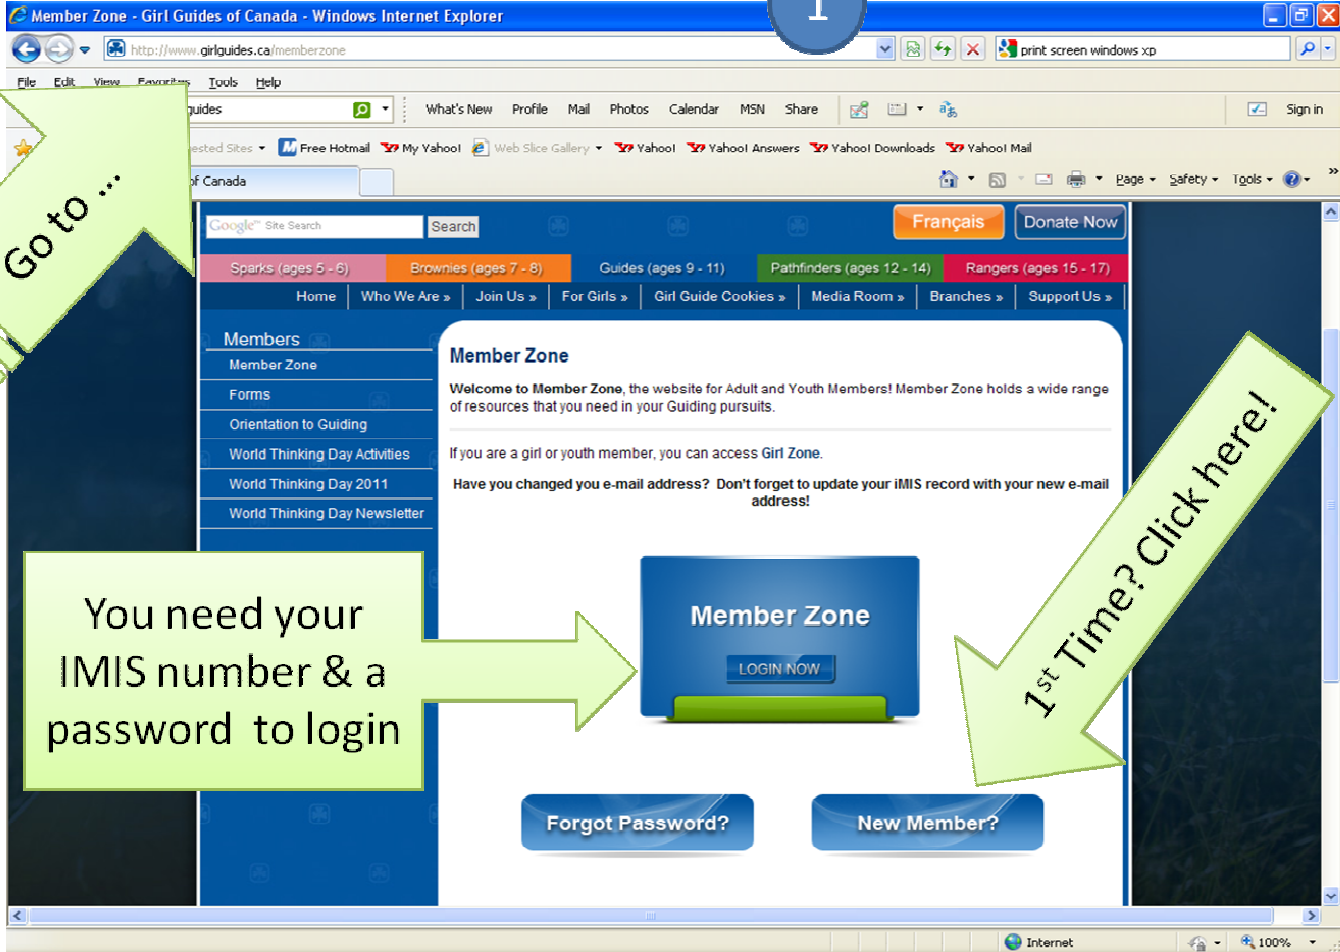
Member Zone - Girl Guides of Canada - Windows Internet Explorer

1

http://www.girlguides.ca/memberzone

print screen windows xp

File Edit View Favorites Tools Help

guides

What's New Profile Mail Photos Calendar MSN Share

Sign in

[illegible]ested Sites Free Hotmail My Yahoo! Web Slice Gallery Yahoo! Yahoo! Answers Yahoo! Downloads Yahoo! Mail

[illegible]f Canada

Page Safety Tools

Go to ...

Google Site Search Search

Français Donate Now

Sparks (ages 5 - 6) Brownies (ages 7 - 8) Guides (ages 9 - 11) Pathfinders (ages 12 - 14) Rangers (ages 15 - 17)

Home Who We Are » Join Us » For Girls » Girl Guide Cookies » Media Room » Branches » Support Us »

Members
Member Zone
Forms
Orientation to Guiding
World Thinking Day Activities
World Thinking Day 2011
World Thinking Day Newsletter

Member Zone

Welcome to Member Zone, the website for Adult and Youth Members! Member Zone holds a wide range of resources that you need in your Guiding pursuits.

If you are a girl or youth member, you can access Girl Zone.

Have you changed you e-mail address? Don't forget to update your iMIS record with your new e-mail address!

You need your IMIS number & a password to login

Member Zone
LOGIN NOW

1st Time? Click here!

Forgot Password?

New Member?

Internet 100%